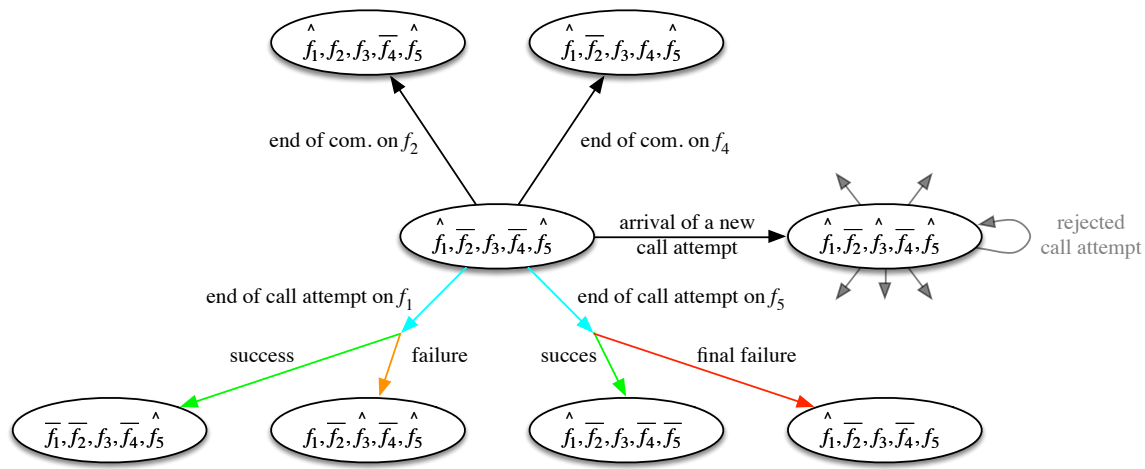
$\hat{f_1}, f_2, f_3, \overline{f_4}, \hat{f_5}$

$\hat{f_1}, \overline{f_2}, f_3, f_4, \hat{f_5}$

end of com. on $f_2$

end of com. on $f_4$

$\hat{f_1}, \overline{f_2}, f_3, \overline{f_4}, \hat{f_5}$

arrival of a new call attempt

$\hat{f_1}, \overline{f_2}, \hat{f_3}, \overline{f_4}, \hat{f_5}$

rejected call attempt

end of call attempt on $f_1$

end of call attempt on $f_5$

success

failure

succes

final failure

$\overline{f_1}, \overline{f_2}, f_3, \overline{f_4}, \hat{f_5}$

$f_1, \overline{f_2}, \hat{f_3}, \overline{f_4}, \hat{f_5}$

$\hat{f_1}, \overline{f_2}, f_3, \overline{f_4}, \overline{f_5}$

$\hat{f_1}, \overline{f_2}, f_3, \overline{f_4}, f_5$